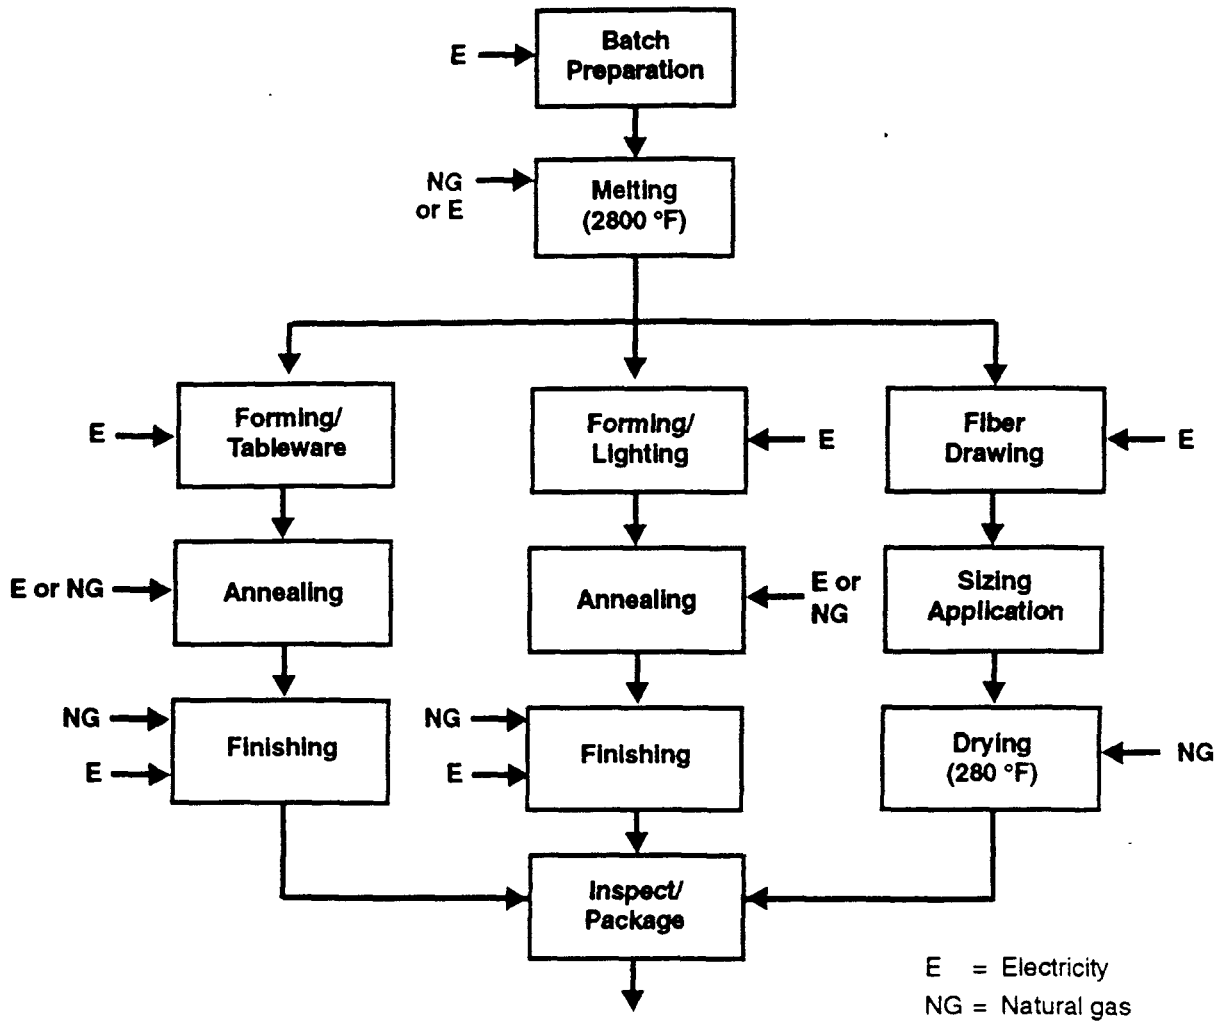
E

Batch Preparation

NG or E

Melting (2800 °F)

E

Forming/ Tableware

Forming/ Lighting

E

Fiber Drawing

E

E or NG

Annealing

Annealing

E or NG

Sizing Application

NG

E

Finishing

NG

E

Finishing

Drying (280 °F)

NG

Inspect/ Package

E = Electricity

NG = Natural gas